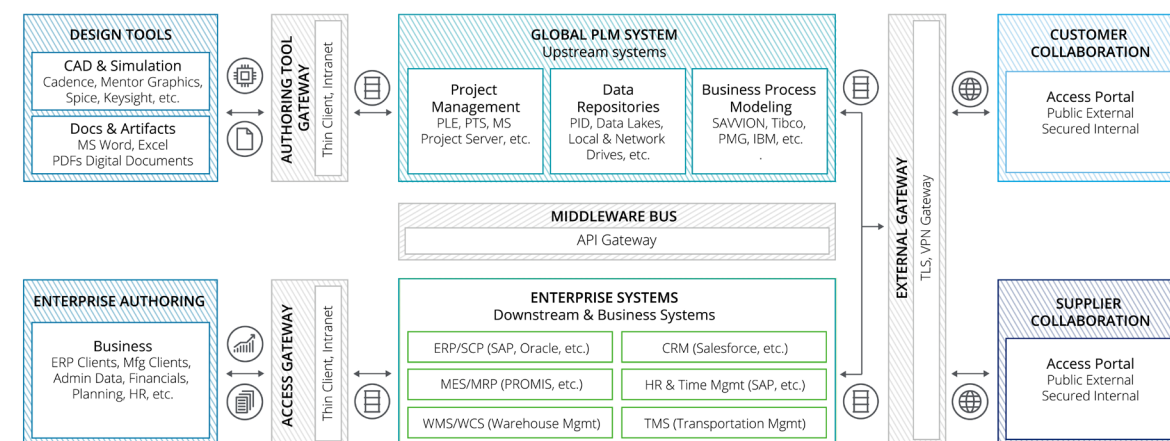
DESIGN TOOLS

CAD & Simulation
Cadence, Mentor Graphics, Spice, Keysight, etc.

Docs & Artifacts
MS Word, Excel
PDFs Digital Documents

AUTHORING TOOL GATEWAY

Thin Client, Intranet

GLOBAL PLM SYSTEM
Upstream systems

Project Management
PLE, PTS, MS Project Server, etc.

Data Repositories
PID, Data Lakes, Local & Network Drives, etc.

Business Process Modeling
SAVVION, Tibco, PMG, IBM, etc.
.

MIDDLEWARE BUS

API Gateway

EXTERNAL GATEWAY

TLS, VPN Gateway

CUSTOMER COLLABORATION

Access Portal
Public External
Secured Internal

ENTERPRISE AUTHORING

Business
ERP Clients, Mfg Clients, Admin Data, Financials, Planning, HR, etc.

ACCESS GATEWAY

Thin Client, Intranet

ENTERPRISE SYSTEMS
Downstream & Business Systems

ERP/SCP (SAP, Oracle, etc.)

CRM (Salesforce, etc.)

MES/MRP (PROMIS, etc.)

HR & Time Mgmt (SAP, etc.)

WMS/WCS (Warehouse Mgmt)

TMS (Transportation Mgmt)

SUPPLIER COLLABORATION

Access Portal
Public External
Secured Internal